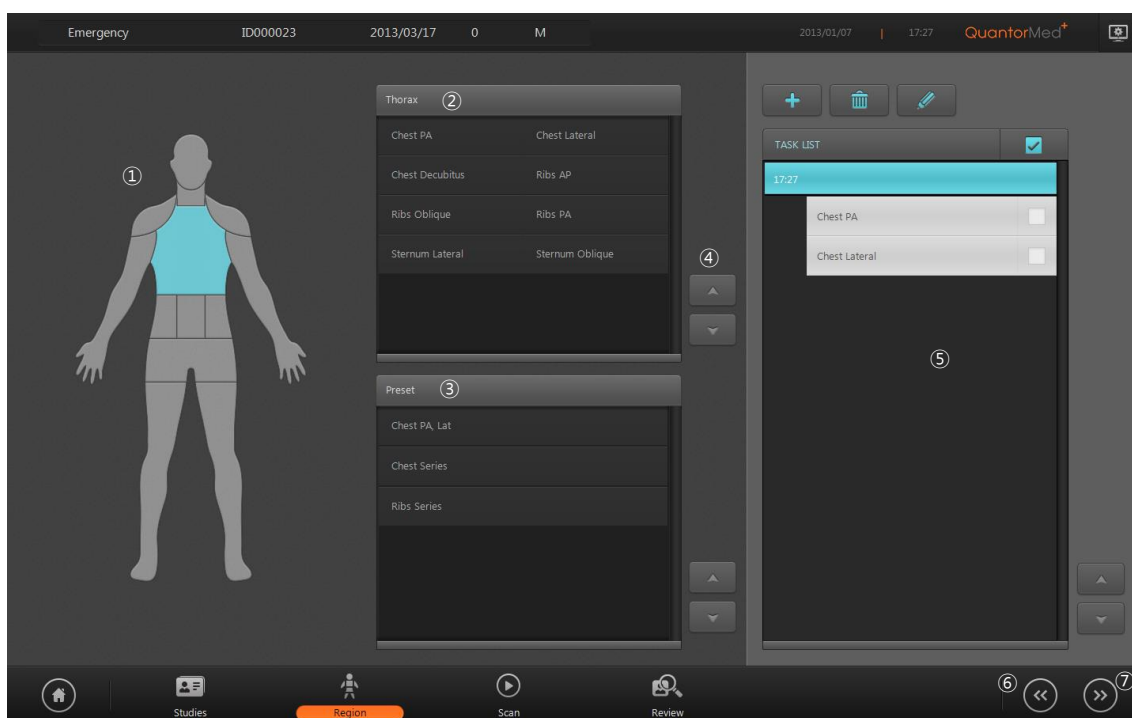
Emergency ID000023 2013/03/17 0 M

2013/01/07 | 17:27 QuantorMed+

①

Thorax ②

| Chest PA | Chest Lateral |
|---|---|
| Chest Decubitus | Ribs AP |
| Ribs Oblique | Ribs PA |
| Sternum Lateral | Sternum Oblique |

④

Preset ③

Chest PA, Lat

Chest Series

Ribs Series

TASK LIST

17:27

Chest PA

Chest Lateral

⑤

Studies

Region

Scan

Review

⑥

⑦